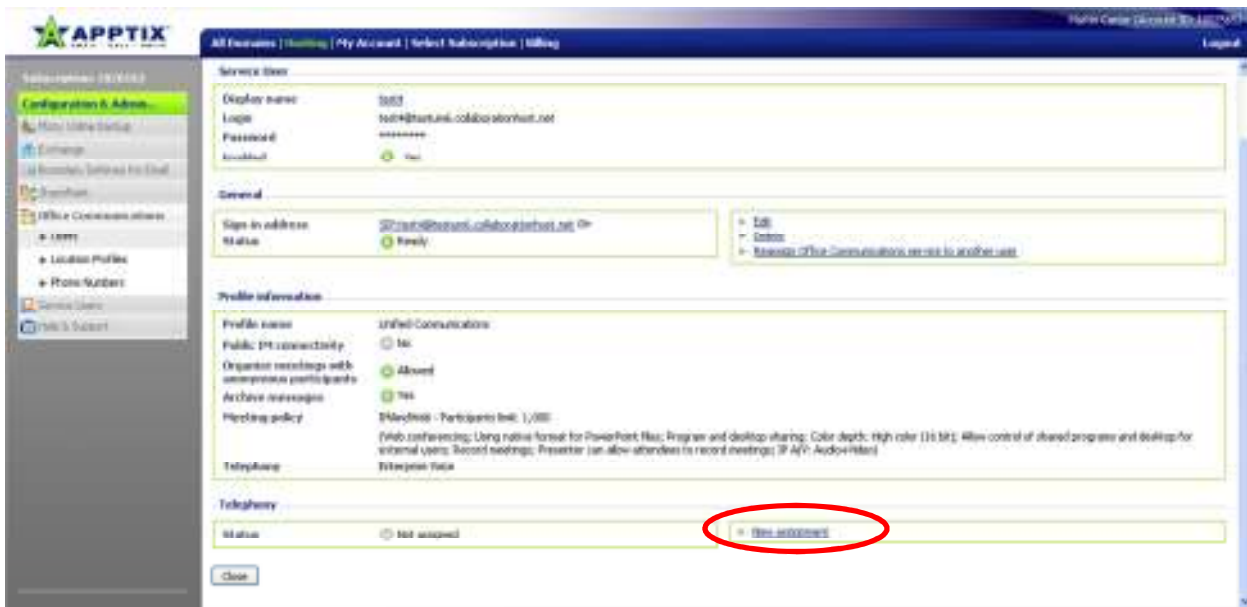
APPTIX

All Domains | Hosting | My Account | Select Subscription | Billing

Logout

Subscription: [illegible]

Configuration & Admin...

Misc Online Setup

Exchange

Roaming Settings for Email

SharePoint

Office Communications

Users

Location Profiles

Phone Numbers

Service Users

Help & Support

Service User

Display name test4

Login test4@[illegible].collaborationhost.net

Password ********

Enabled Yes

General

Sign-in address SIP:test4@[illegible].collaborationhost.net

Status Ready

Edit

Delete

Reassign Office Communications service to another user

Profile information

Profile name Unified Communications

Public IM connectivity No

Organize meetings with anonymous participants Allowed

Archive messages Yes

Meeting policy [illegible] - Participants limit: 1,000

(Web conferencing; Using native format for PowerPoint files; Program and desktop sharing: Color depth: High color (16 bit); Allow control of shared programs and desktop for external users; Record meetings; Presenter can allow attendees to record meetings; IP A/V: Audio+Video)

Telephony Enterprise Voice

Telephony

Status Not assigned

New assignment

Close